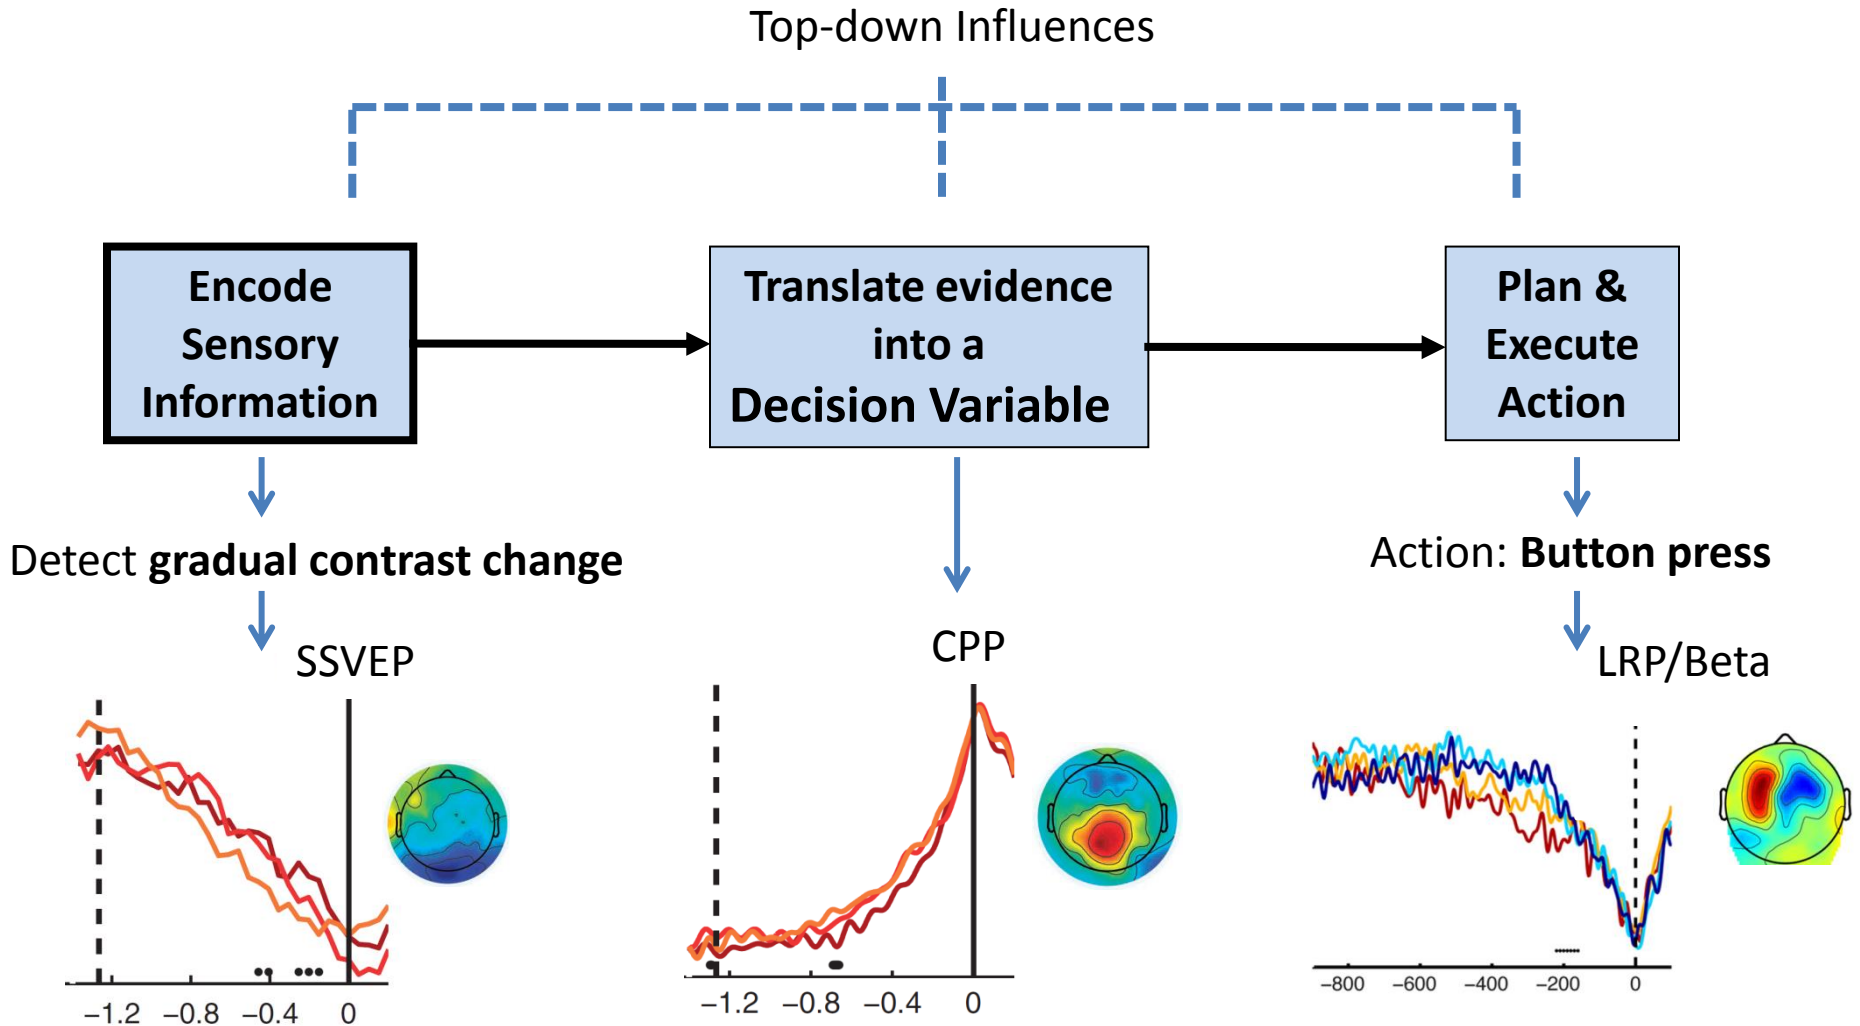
Top-down Influences

Encode Sensory Information

Translate evidence into a Decision Variable

Plan & Execute Action

Detect **gradual contrast change**

SSVEP

CPP

Action: **Button press**

LRP/Beta

−1.2 −0.8 −0.4 0

−1.2 −0.8 −0.4 0

−800 −600 −400 −200 0